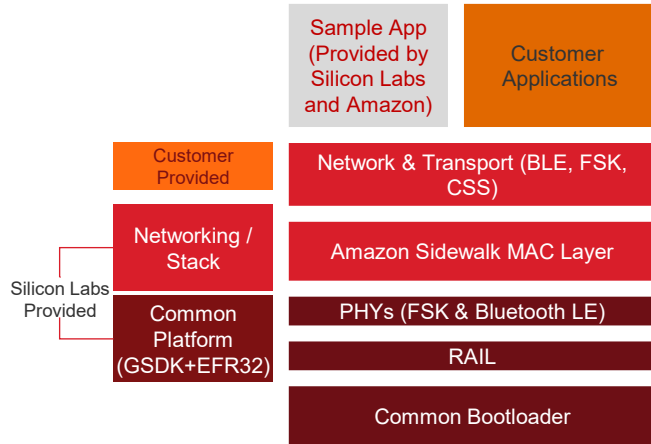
Sample App (Provided by Silicon Labs and Amazon)

Customer Applications

Customer Provided

Network & Transport (BLE, FSK, CSS)

Networking / Stack

Amazon Sidewalk MAC Layer

Silicon Labs Provided

Common Platform (GSDK+EFR32)

PHYs (FSK & Bluetooth LE)

RAIL

Common Bootloader